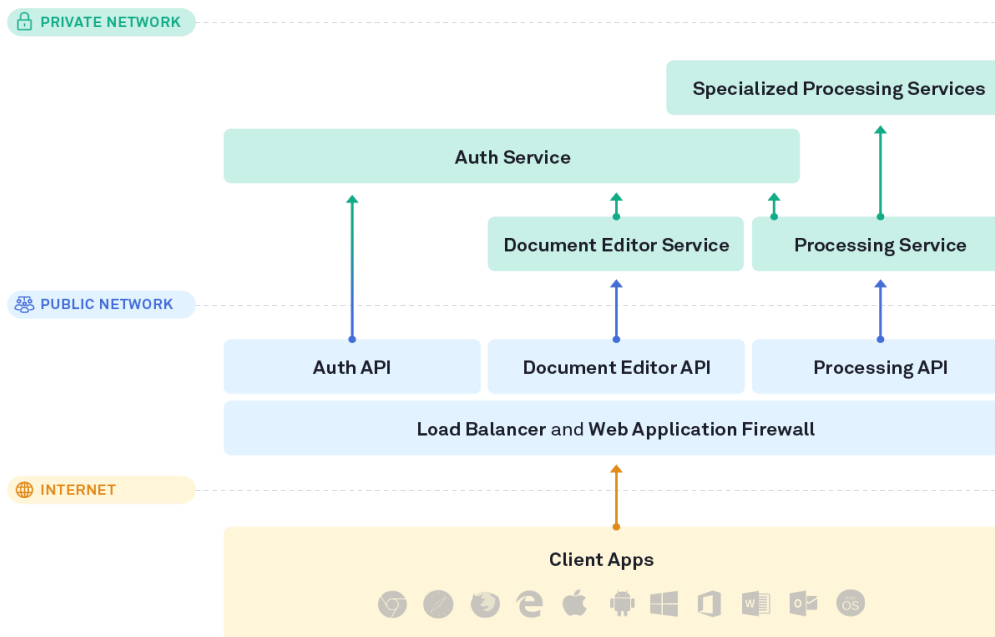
PRIVATE NETWORK

Specialized Processing Services

Auth Service

Document Editor Service

Processing Service

PUBLIC NETWORK

Auth API

Document Editor API

Processing API

Load Balancer and Web Application Firewall

INTERNET

Client Apps

OS